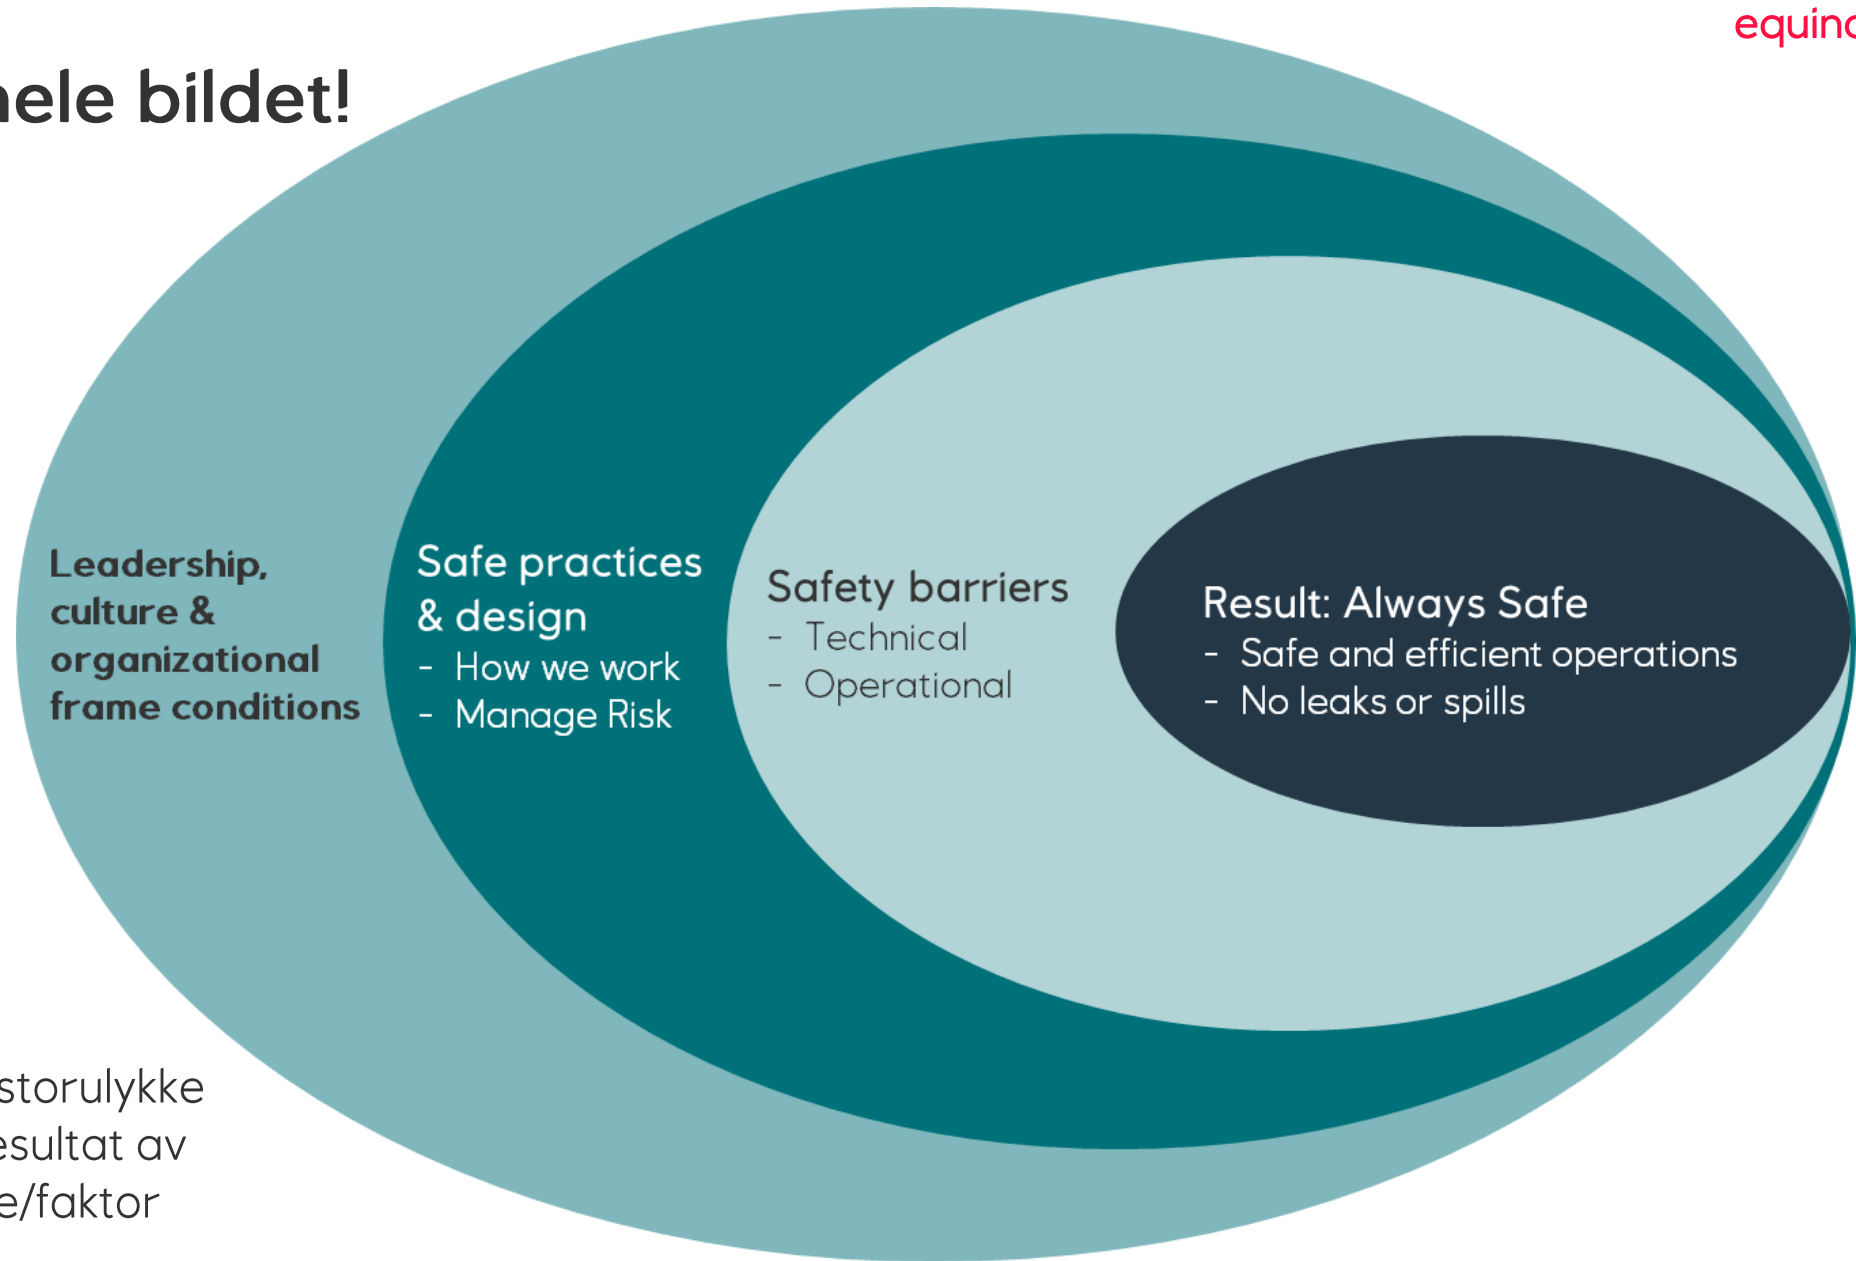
equino

hele bildet!

Leadership, culture & organizational frame conditions

Safe practices & design
- How we work
- Manage Risk

Safety barriers
- Technical
- Operational

Result: Always Safe
- Safe and efficient operations
- No leaks or spills

storulykke
esultat av
e/faktor